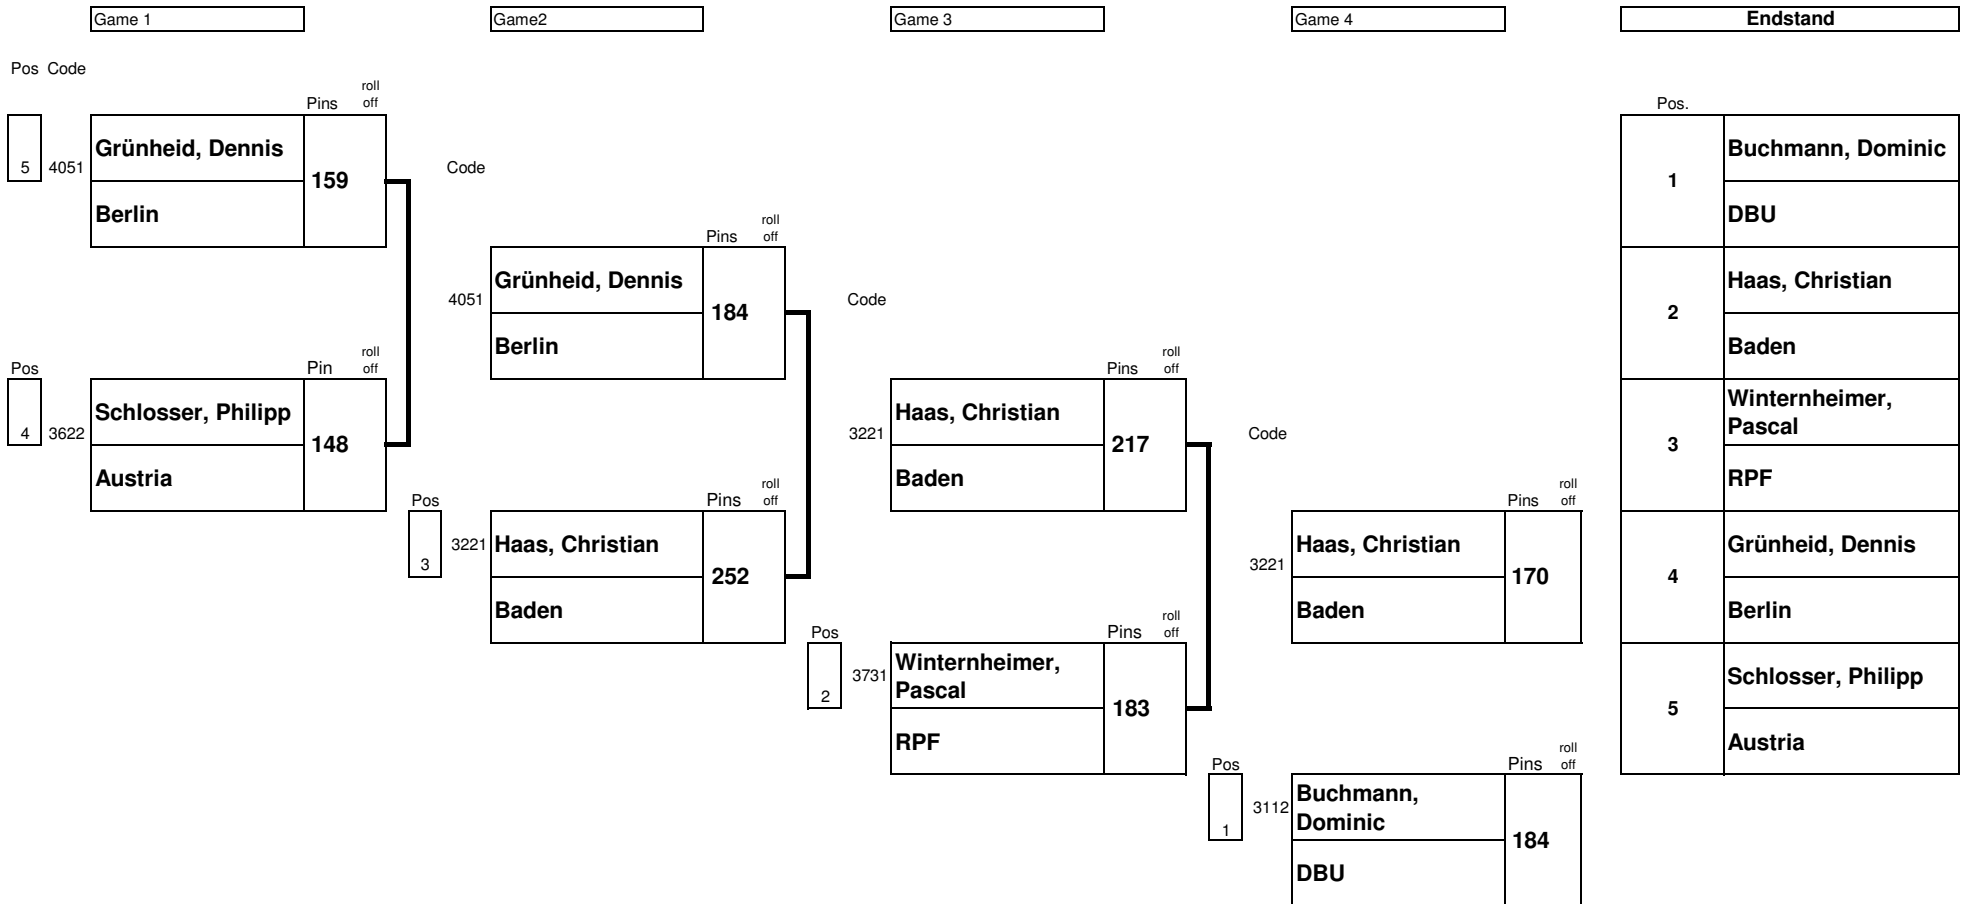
Game 1

Game2

Game 3

Game 4

Endstand

Pos Code

Pins roll off

5 4051 Grünheid, Dennis
Berlin
159

Code

Pins roll off

4051 Grünheid, Dennis
Berlin
184

Code

Pos Pin roll off

4 3622 Schlosser, Philipp
Austria
148

Pins roll off

3221 Haas, Christian
Baden
217

Code

Pos Pins roll off

3 3221 Haas, Christian
Baden
252

Pins roll off

3221 Haas, Christian
Baden
170

Pos Pins roll off

2 3731 Winternheimer, Pascal
RPF
183

Pos Pins roll off

1 3112 Buchmann, Dominic
DBU
184

Pos.

| | |
|---|---|
| 1 | Buchmann, Dominic |
| | DBU |
| 2 | Haas, Christian |
| | Baden |
| 3 | Winternheimer, Pascal |
| | RPF |
| 4 | Grünheid, Dennis |
| | Berlin |
| 5 | Schlosser, Philipp |
| | Austria |